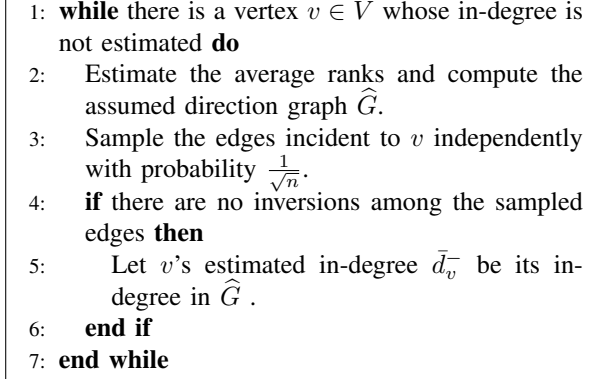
1: **while** there is a vertex $v \in V$ whose in-degree is not estimated **do**
2: Estimate the average ranks and compute the assumed direction graph $\widehat{G}$.
3: Sample the edges incident to $v$ independently with probability $\frac{1}{\sqrt{n}}$.
4: **if** there are no inversions among the sampled edges **then**
5: Let $v$'s estimated in-degree $\bar{d}_v^-$ be its in-degree in $\widehat{G}$ .
6: **end if**
7: **end while**